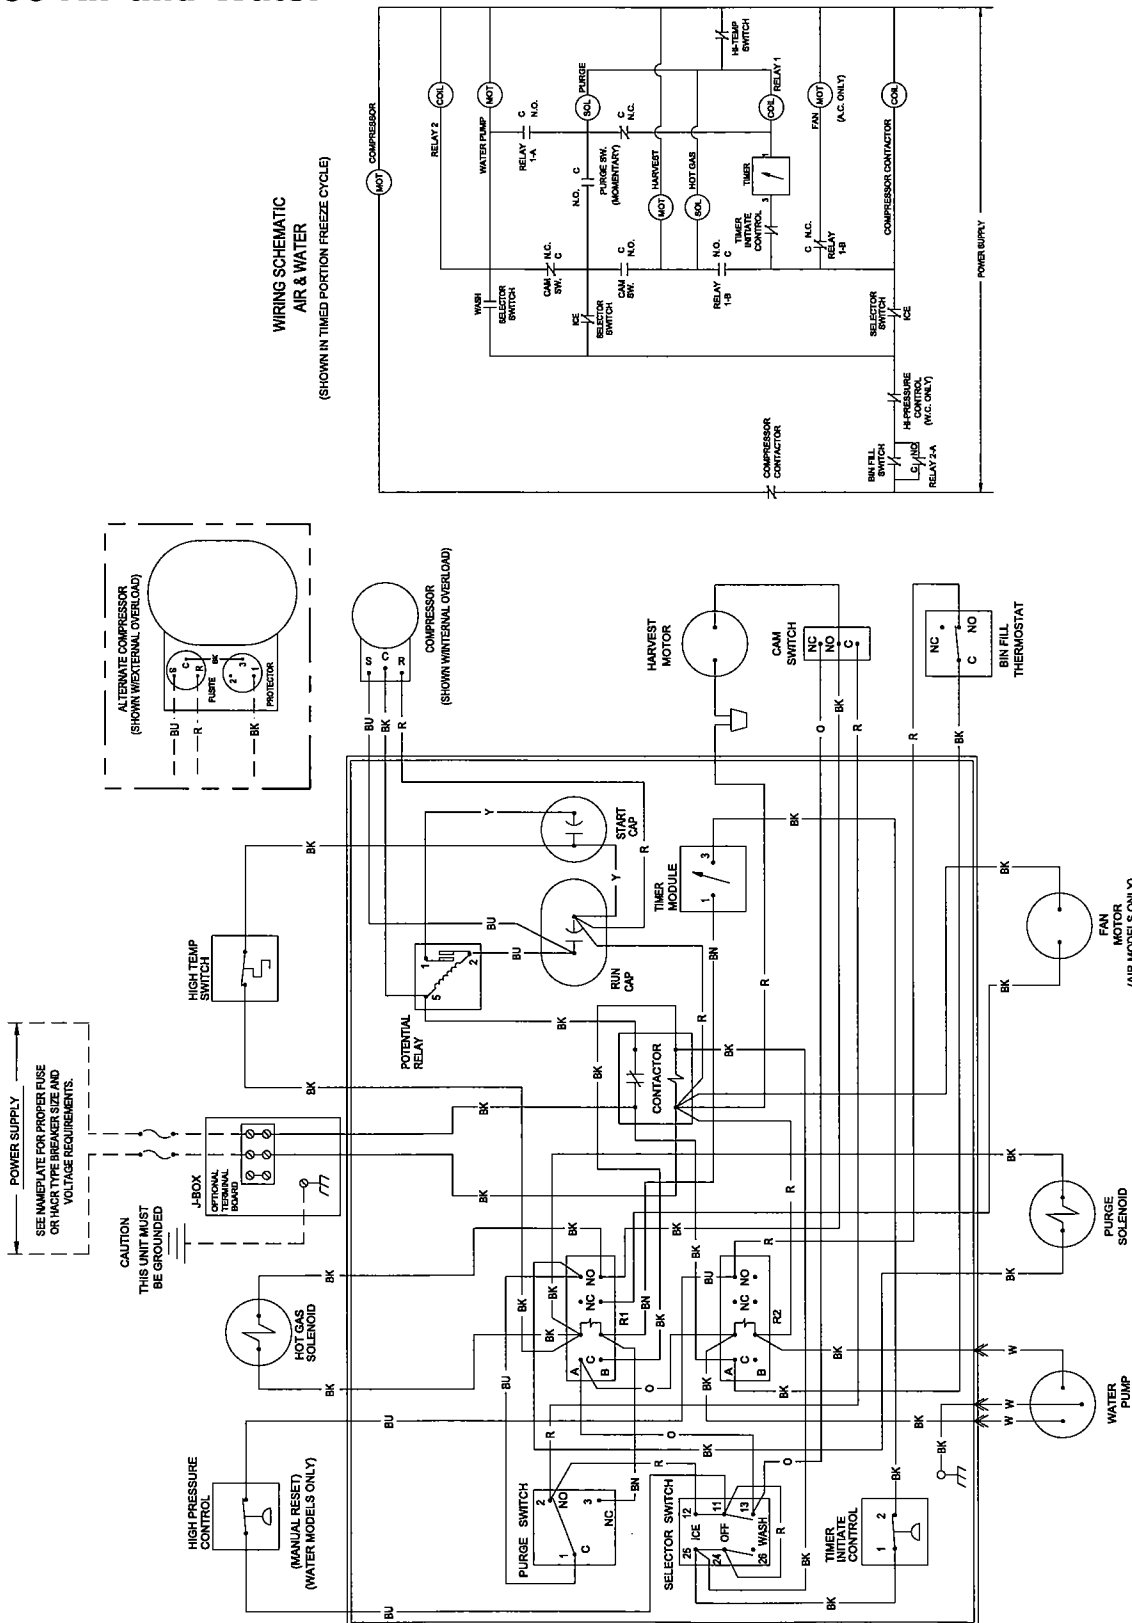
WIRING SCHEMATIC
AIR & WATER
(SHOWN IN TIMED PORTION FREEZE CYCLE)

COMPRESSOR
MOT
RELAY 2
COIL
WATER PUMP
MOT
RELAY 1-A
C N.O.
PURGE
SOL
N.O. C
PURGE SW. (MOMENTARY)
C N.C.
HI-TEMP SWITCH
RELAY 1
COIL
HARVEST
MOT
HOT GAS
SOL
TIMER
1
3
FAN
MOT
(A.C. ONLY)
COMPRESSOR CONTACTOR
COIL
WASH
SELECTOR SWITCH
CAM SW.
N.C. C
ICE
SELECTOR SWITCH
CAM SW.
C N.O.
RELAY 1-B
N.O. C
TIMER INITIATE CONTROL
C N.C.
RELAY 1-B
SELECTOR SWITCH
ICE
POWER SUPPLY
COMPRESSOR CONTACTOR
HI-PRESSURE CONTROL (W.C. ONLY)
BIN FILL SWITCH
C NO
RELAY 2-A

ALTERNATE COMPRESSOR
(SHOWN W/EXTERNAL OVERLOAD)
S C R
FUSITE
BK
2* 3 1
PROTECTOR
BU R BK

COMPRESSOR
(SHOWN W/INTERNAL OVERLOAD)
S C R
BU BK R

HARVEST MOTOR
CAM SWITCH
NC NO C
O BK R
NC NO C
BIN FILL THERMOSTAT
R BK

Y
START CAP
R
BK
TIMER MODULE
1 3
BU
BU
Y
RUN CAP
BN
R
FAN MOTOR
(AIR MODELS ONLY)
BK BK
HIGH TEMP SWITCH
BK
POTENTIAL RELAY
1 2 5
BK
R
CONTACTOR
BK
BK
BK
POWER SUPPLY
SEE NAMEPLATE FOR PROPER FUSE OR HACR TYPE BREAKER SIZE AND VOLTAGE REQUIREMENTS.
J-BOX
OPTIONAL TERMINAL BOARD
CAUTION
THIS UNIT MUST BE GROUNDED
BK
BK
R
PURGE SOLENOID
BK
BK
BK
BK
BK NO NC R1 C A B
BN
BK
BU
NO NC R2 C A B
R
BK
HOT GAS SOLENOID
BK
BU
BU
O
BK
BK
BK
W
WATER PUMP
W W
BK
R
O
R
HIGH PRESSURE CONTROL
(MANUAL RESET)
(WATER MODELS ONLY)
BU
PURGE SWITCH
2 NO 3 NC 1 C
BN
SELECTOR SWITCH
12 11 13 ICE OFF WASH 25 24 26
R
O
BK
TIMER INITIATE CONTROL
1 2
BK
BK
BU